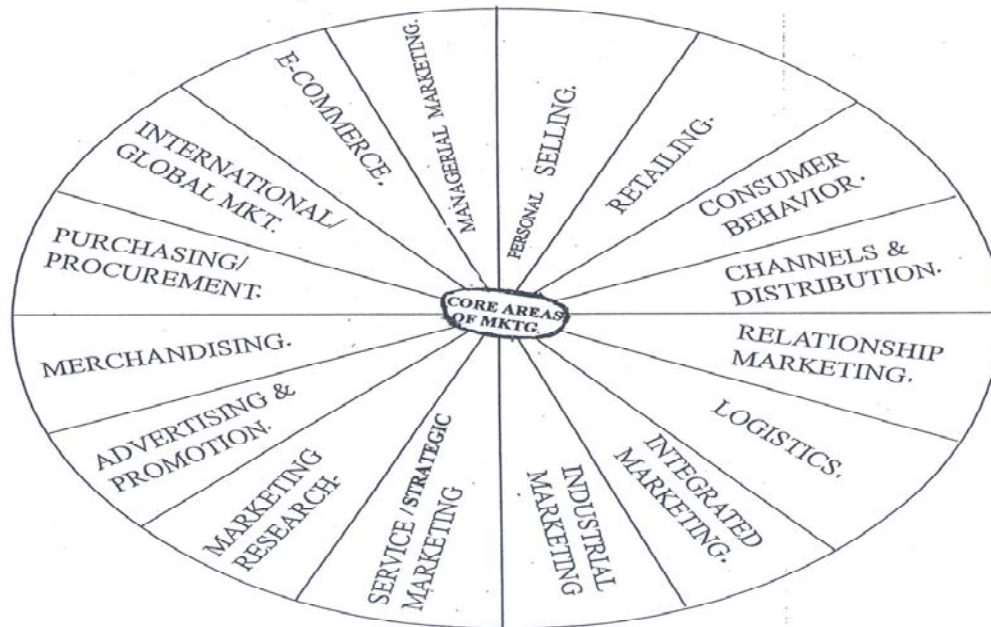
CORE AREAS OF MKTG.

MANAGERIAL MARKETING.

PERSONAL SELLING.

RETAILING.

CONSUMER BEHAVIOR.

CHANNELS & DISTRIBUTION.

RELATIONSHIP MARKETING.

LOGISTICS.

INTEGRATED MARKETING.

INDUSTRIAL MARKETING

SERVICE / STRATEGIC MARKETING

MARKETING RESEARCH.

ADVERTISING & PROMOTION.

MERCHANDISING.

PURCHASING/ PROCUREMENT.

INTERNATIONAL/ GLOBAL MKT.

E-COMMERCE.